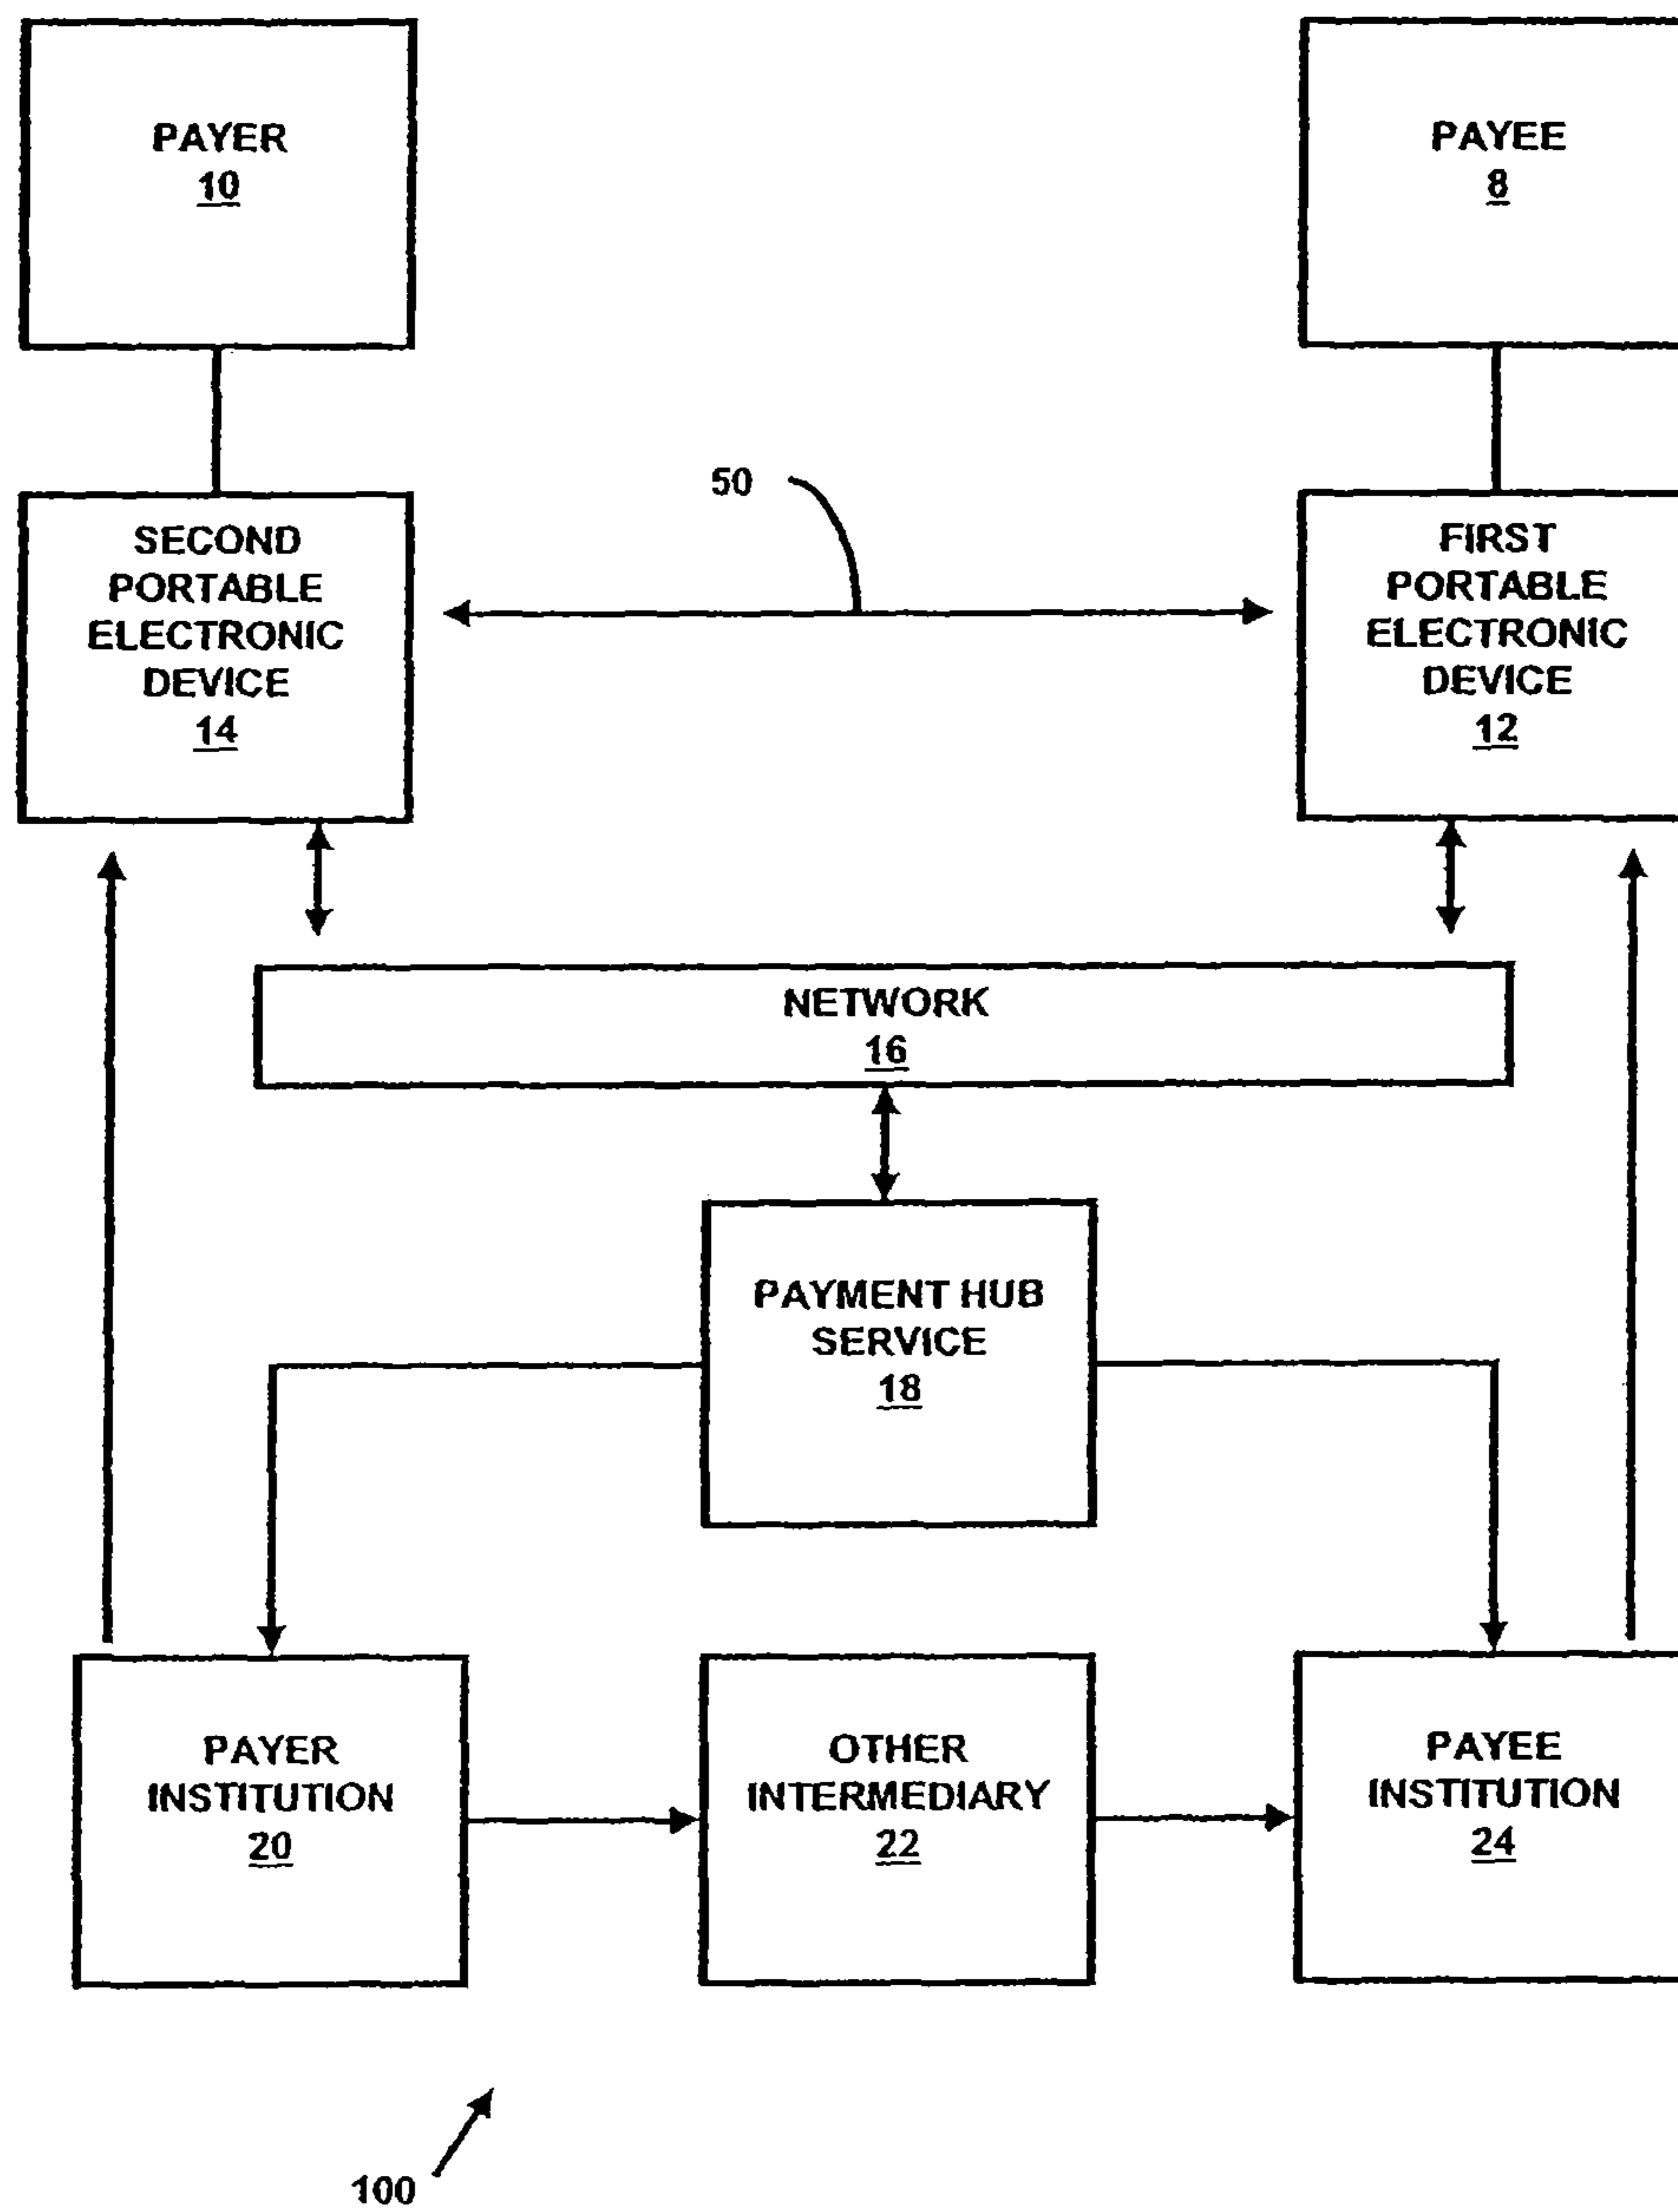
PAYER
10

PAYEE
8

50

SECOND PORTABLE ELECTRONIC DEVICE
14

FIRST PORTABLE ELECTRONIC DEVICE
12

NETWORK
16

PAYMENT HUB SERVICE
18

PAYER INSTITUTION
20

OTHER INTERMEDIARY
22

PAYEE INSTITUTION
24

100